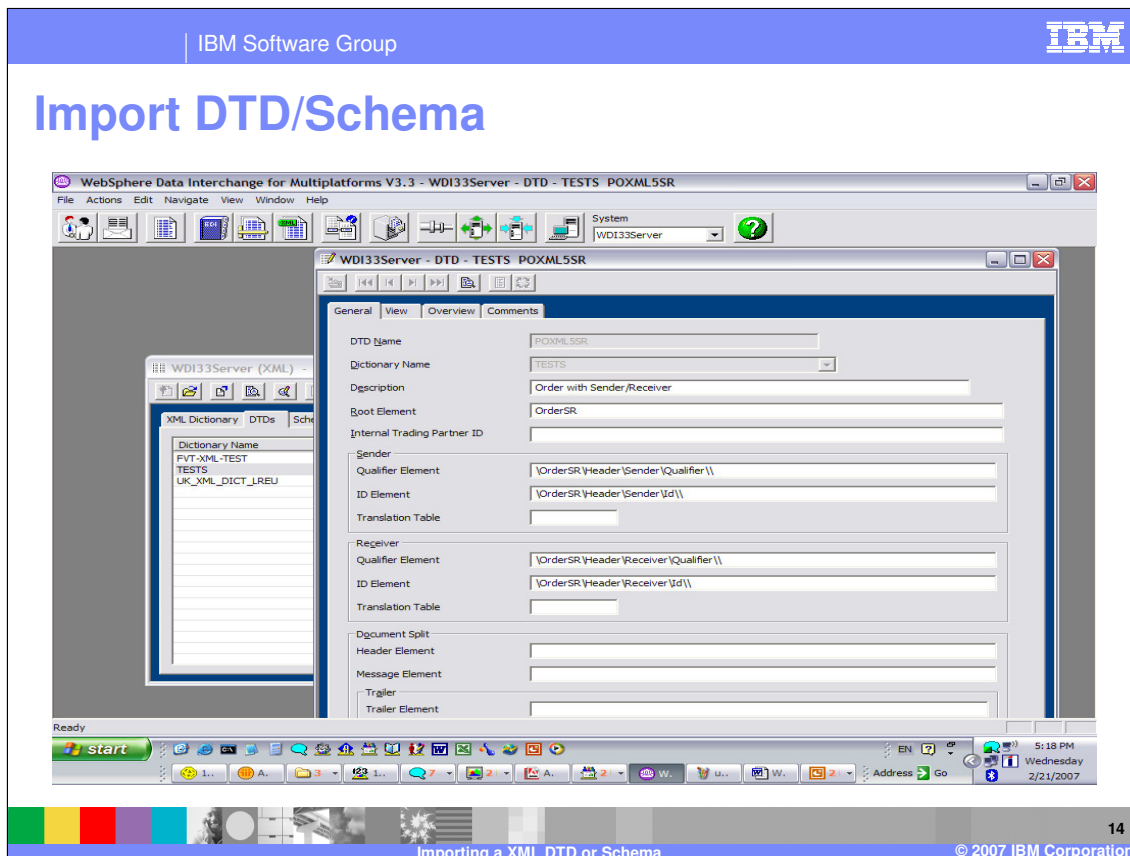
IBM Software Group

IBM

Import DTD/Schema

WebSphere Data Interchange for Multiplatforms V3.3 - WDI33Server - DTD - TESTS POXML5SR

File Actions Edit Navigate View Window Help

System
WDI33Server

WDI33Server - DTD - TESTS POXML5SR

General View Overview Comments

DTD Name POXML5SR
Dictionary Name TESTS
Description Order with Sender/Receiver
Root Element OrderSR
Internal Trading Partner ID

Sender
Qualifier Element \OrderSR\Header\Sender\Qualifier\\
ID Element \OrderSR\Header\Sender\Id\\
Translation Table

Receiver
Qualifier Element \OrderSR\Header\Receiver\Qualifier\\
ID Element \OrderSR\Header\Receiver\Id\\
Translation Table

Document Split
Header Element
Message Element
Trailer
Trailer Element

WDI33Server (XML) -

XML Dictionary DTDs Sche

Dictionary Name
FVT-XML-TEST
TESTS
UK_XML_DICT_LREU

Ready

start

EN

5:18 PM
Wednesday
2/21/2007

1.. A. 3 1.. 7 2 A. 2 W. u.. W. 2 Address Go

14

Importing a XML DTD or Schema

© 2007 IBM Corporation